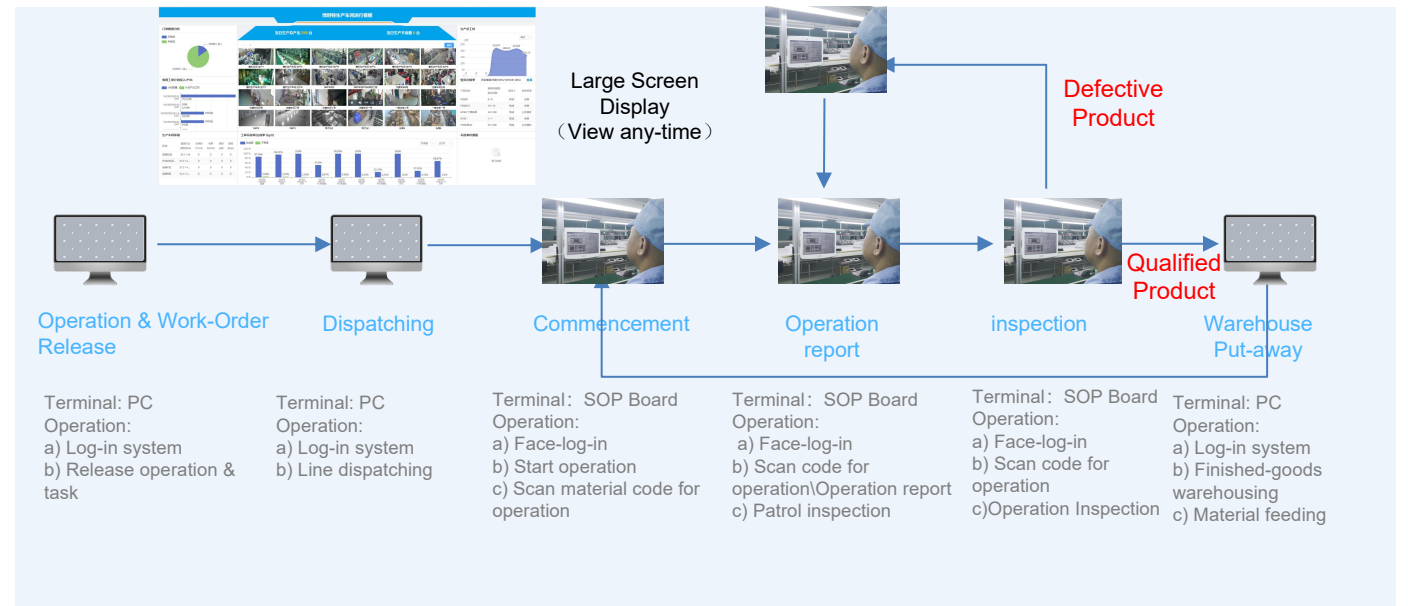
Large Screen Display （View any-time）

Defective Product

Qualified Product

Operation & Work-Order Release

Dispatching

Commencement

Operation report

inspection

Warehouse Put-away

Terminal: PC
Operation:
a) Log-in system
b) Release operation & task

Terminal: PC
Operation:
a) Log-in system
b) Line dispatching

Terminal：SOP Board
Operation:
a) Face-log-in
b) Start operation
c) Scan material code for operation

Terminal：SOP Board
Operation:
a) Face-log-in
b) Scan code for operation\Operation report
c) Patrol inspection

Terminal：SOP Board
Operation:
a) Face-log-in
b) Scan code for operation
c)Operation Inspection

Terminal: PC
Operation:
a) Log-in system
b) Finished-goods warehousing
c) Material feeding